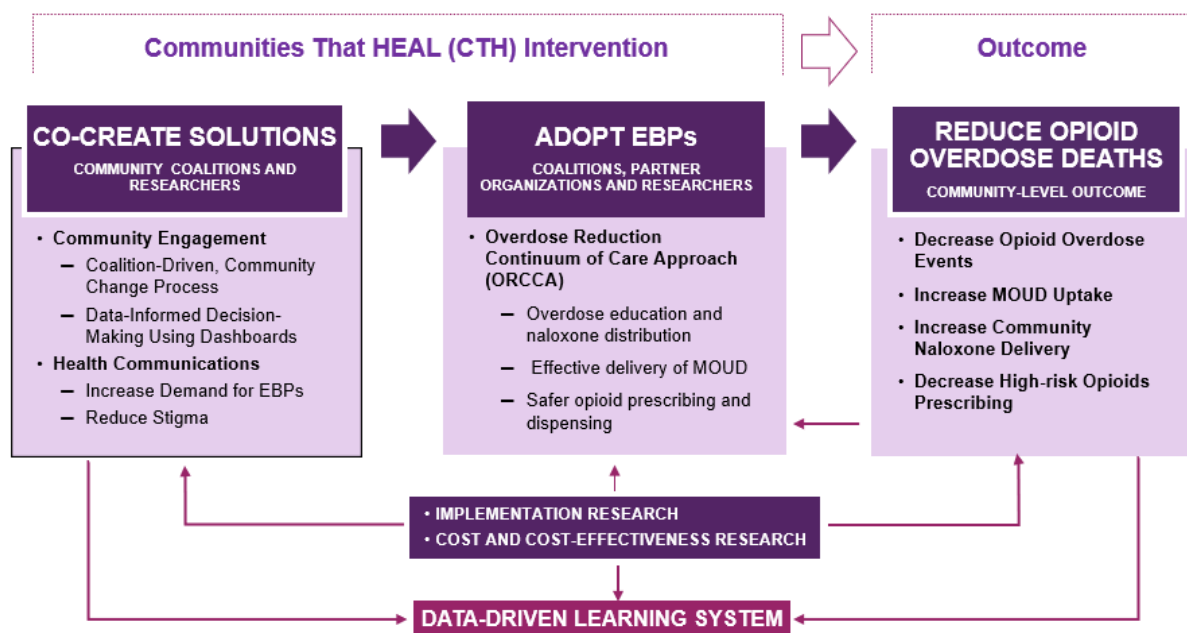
Communities That HEAL (CTH) Intervention

Outcome

CO-CREATE SOLUTIONS
COMMUNITY COALITIONS AND RESEARCHERS

• Community Engagement
– Coalition-Driven, Community Change Process
– Data-Informed Decision-Making Using Dashboards
• Health Communications
– Increase Demand for EBPs
– Reduce Stigma

ADOPT EBPs
COALITIONS, PARTNER ORGANIZATIONS AND RESEARCHERS

• Overdose Reduction Continuum of Care Approach (ORCCA)
– Overdose education and naloxone distribution
– Effective delivery of MOUD
– Safer opioid prescribing and dispensing

REDUCE OPIOID OVERDOSE DEATHS
COMMUNITY-LEVEL OUTCOME

• Decrease Opioid Overdose Events
• Increase MOUD Uptake
• Increase Community Naloxone Delivery
• Decrease High-risk Opioids Prescribing

• IMPLEMENTATION RESEARCH
• COST AND COST-EFFECTIVENESS RESEARCH

DATA-DRIVEN LEARNING SYSTEM